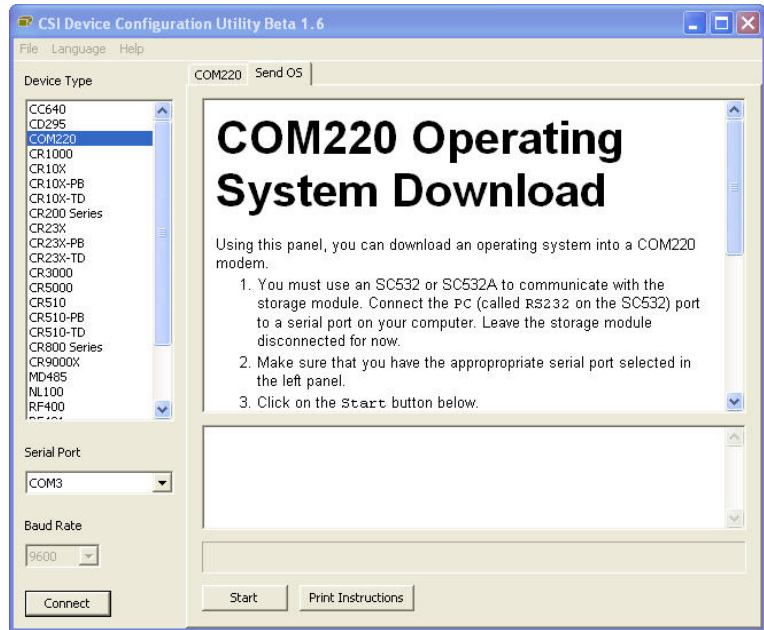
CSI Device Configuration Utility Beta 1.6

File Language Help

Device Type

CC640
CD295
COM220
CR1000
CR10X
CR10X-PB
CR10X-TD
CR200 Series
CR23X
CR23X-PB
CR23X-TD
CR3000
CR5000
CR510
CR510-PB
CR510-TD
CR800 Series
CR9000X
MD485
NL100
RF400
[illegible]

Serial Port

COM3

Baud Rate

9600

Connect

COM220 Send OS

COM220 Operating System Download

Using this panel, you can download an operating system into a COM220 modem.

1. You must use an SC532 or SC532A to communicate with the storage module. Connect the PC (called RS232 on the SC532) port to a serial port on your computer. Leave the storage module disconnected for now.
2. Make sure that you have the appropriate serial port selected in the left panel.
3. Click on the Start button below.

Start Print Instructions